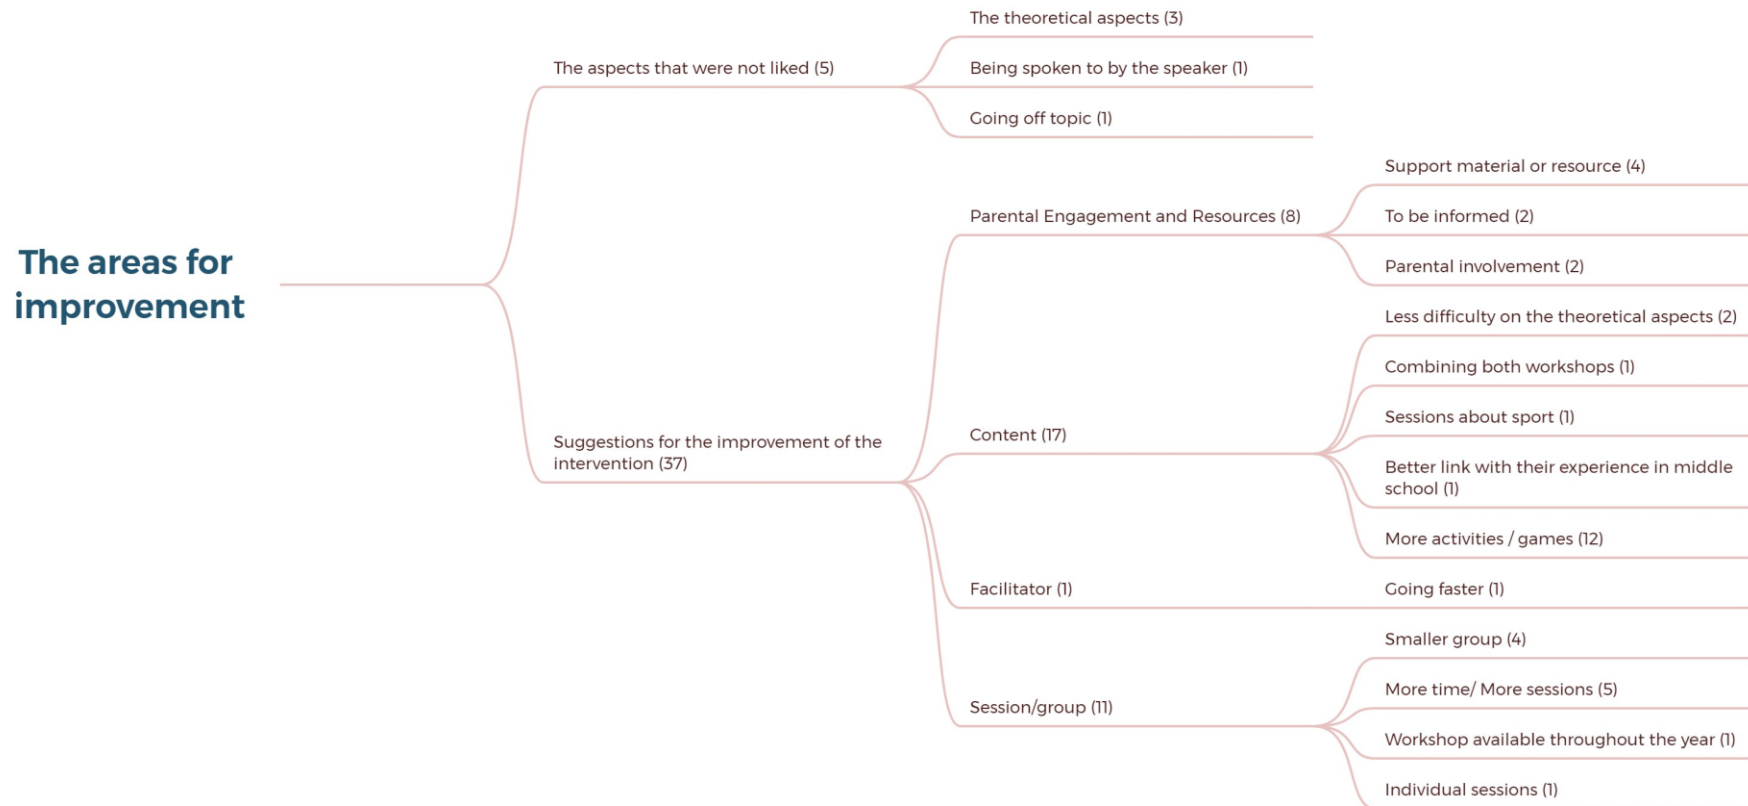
The areas for improvement

The aspects that were not liked (5)

The theoretical aspects (3)

Being spoken to by the speaker (1)

Going off topic (1)

Suggestions for the improvement of the intervention (37)

Parental Engagement and Resources (8)

Support material or resource (4)

To be informed (2)

Parental involvement (2)

Content (17)

Less difficulty on the theoretical aspects (2)

Combining both workshops (1)

Sessions about sport (1)

Better link with their experience in middle school (1)

More activities / games (12)

Facilitator (1)

Going faster (1)

Session/group (11)

Smaller group (4)

More time/ More sessions (5)

Workshop available throughout the year (1)

Individual sessions (1)